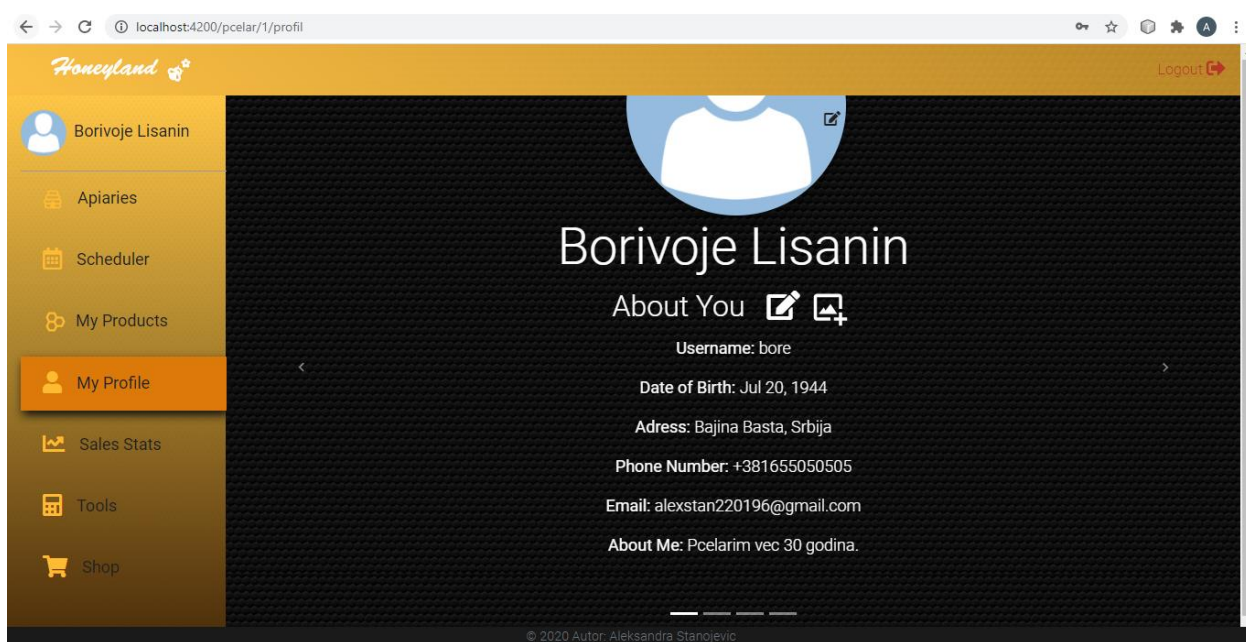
localhost:4200/pcelar/1/profil

Honeyland

Logout

Borivoje Lisanin

Apiaries

Scheduler

My Products

My Profile

Sales Stats

Tools

Shop

Borivoje Lisanin

About You

**Username:** bore

**Date of Birth:** Jul 20, 1944

**Adress:** Bajina Basta, Srbija

**Phone Number:** +381655050505

**Email:** alexstan220196@gmail.com

**About Me:** Pcelarim vec 30 godina.

© 2020 Autor: Aleksandra Stanojevic